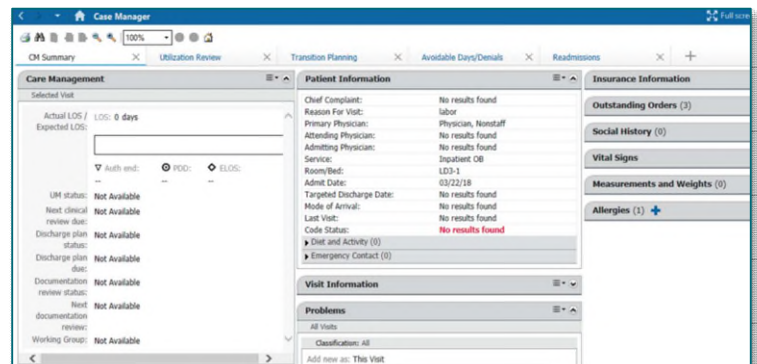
Case Manager
Full scre
100%
CM Summary × Utilization Review × Transition Planning × Avoidable Days/Denials × Readmissions × +

Care Management
Selected Visit
Actual LOS / Expected LOS: LOS: 0 days
Auth end: -- PDD: -- ELOS: --
UM status: Not Available
Next clinical review due: Not Available
Discharge plan status: Not Available
Discharge plan due: Not Available
Documentation review status: Not Available
Next documentation review: Not Available
Working Group: Not Available

Patient Information
| | |
|---|---|
| Chief Complaint: | No results found |
| Reason For Visit: | labor |
| Primary Physician: | Physician, Nonstaff |
| Attending Physician: | No results found |
| Admitting Physician: | No results found |
| Service: | Inpatient OB |
| Room/Bed: | LD3-1 |
| Admit Date: | 03/22/18 |
| Targeted Discharge Date: | No results found |
| Mode of Arrival: | No results found |
| Last Visit: | No results found |
| Code Status: | No results found |

Diet and Activity (0)
Emergency Contact (0)

Visit Information
Problems
All Visits
Classification: All
Add new as: This Visit

Insurance Information
Outstanding Orders (3)
Social History (0)
Vital Signs
Measurements and Weights (0)
Allergies (1) +